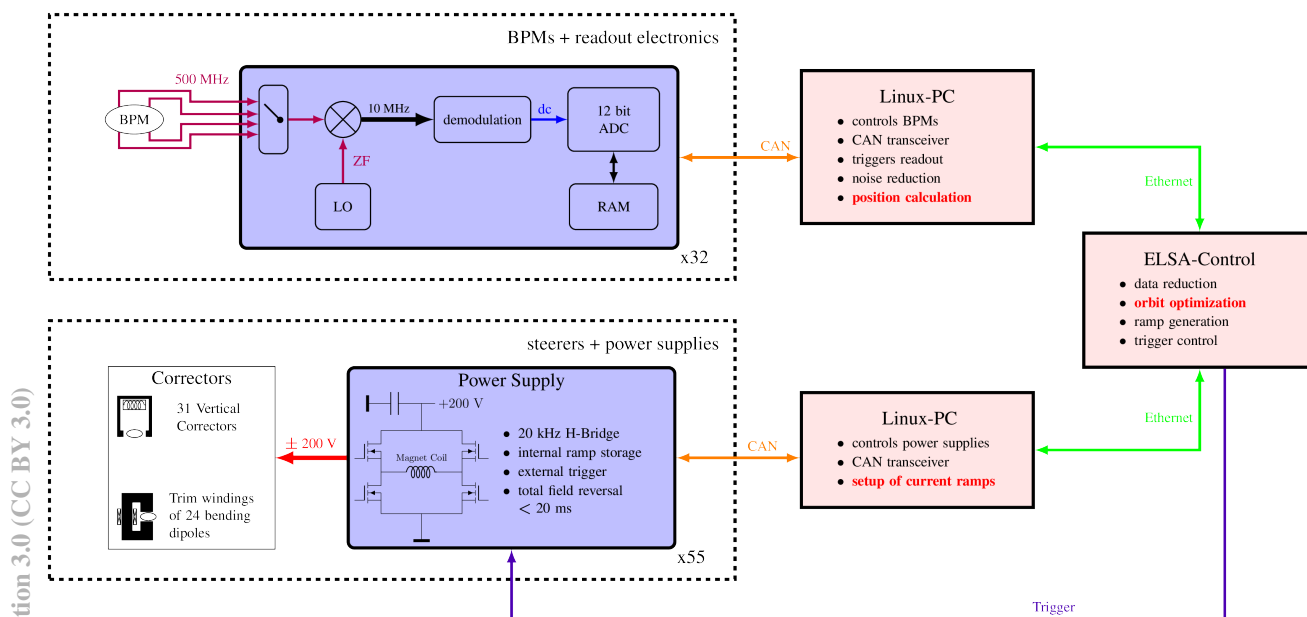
BPMs + readout electronics

500 MHz

BPM

10 MHz

demodulation

dc

12 bit ADC

ZF

LO

RAM

x32

CAN

Linux-PC
• controls BPMs
• CAN transceiver
• triggers readout
• noise reduction
• position calculation

Ethernet

ELSA-Control
• data reduction
• orbit optimization
• ramp generation
• trigger control

steerers + power supplies

Correctors

31 Vertical Correctors

Trim windings of 24 bending dipoles

± 200 V

Power Supply

+200 V

Magnet Coil

• 20 kHz H-Bridge
• internal ramp storage
• external trigger
• total field reversal $< 20$ ms

x55

CAN

Linux-PC
• controls power supplies
• CAN transceiver
• setup of current ramps

Ethernet

Trigger

tion 3.0 (CC BY 3.0)